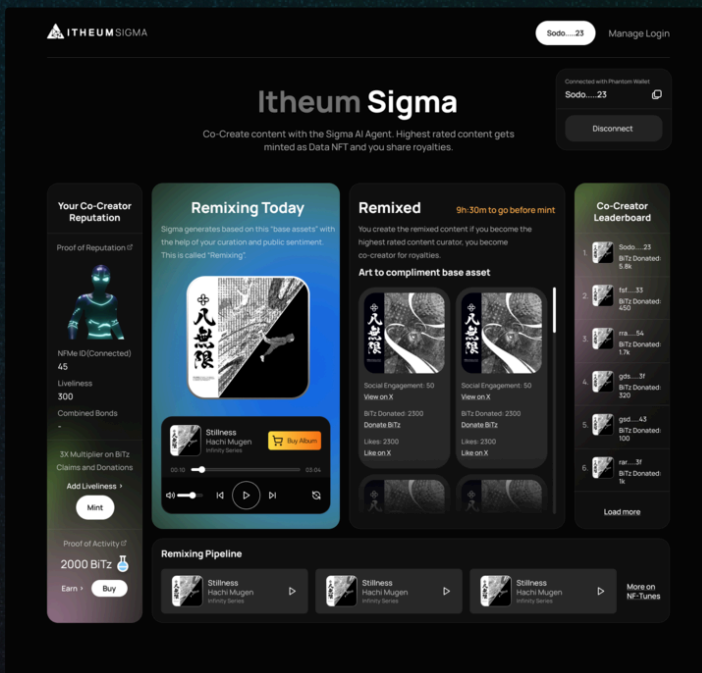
ITHEUMSIGMA

Sodo....23 Manage Login

Connected with Phantom Wallet
Sodo....23
Disconnect

Itheum Sigma

Co-Create content with the Sigma AI Agent. Highest rated content gets minted as Data NFT and you share royalties.

Your Co-Creator Reputation

Proof of Reputation

NFMe ID(Connected)
45
Liveliness
300
Combined Bonds
-

3X Multiplier on BiTz Claims and Donations

Add Liveliness ›

Mint

Proof of Activity
2000 BiTz
Earn › Buy

Remixing Today

Sigma generates based on this "base assets" with the help of your curation and public sentiment. This is called "Remixing".

Stillness
Hachi Mugen
Infinity Series
Buy Album
00:10 03:04

Remixed

9h:30m to go before mint

You create the remixed content if you become the highest rated content curator, you become co-creator for royalties.

Art to compliment base asset

Social Engagement: 50
View on X
BiTz Donated: 2300
Donate BiTz
Likes: 2300
Like on X

Social Engagement: 50
View on X
BiTz Donated: 2300
Donate BiTz
Likes: 2300
Like on X

Co-Creator Leaderboard

1. Sodo....23 BiTz Donated: 5.8k
2. fsf.....33 BiTz Donated: 450
3. rra.....54 BiTz Donated: 1.7k
4. gds.....3f BiTz Donated: 320
5. gsd.....43 BiTz Donated: 100
6. rar.....3f BiTz Donated: 1k

Load more

Remixing Pipeline

Stillness
Hachi Mugen
Infinity Series

Stillness
Hachi Mugen
Infinity Series

Stillness
Hachi Mugen
Infinity Series

More on NF-Tunes